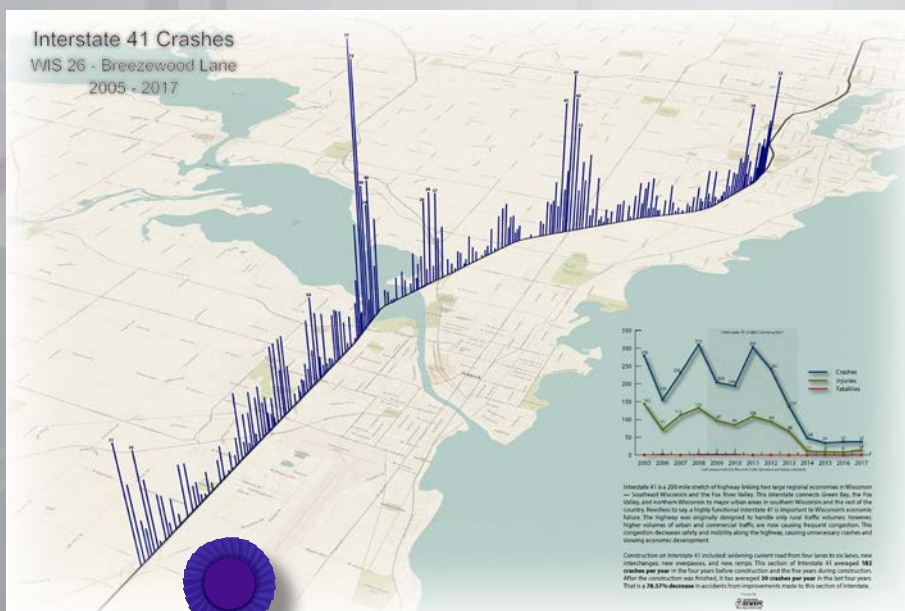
Interstate 41 Crashes
WIS 26 - Breezewood Lane
2005 - 2017

Interstate 41 Under Construction

350
300
250
200
150
100
50
0

2005 2006 2007 2008 2009 2010 2011 2012 2013 2014 2015 2016 2017

Crashes
Injuries
Fatalities

Interstate 41 is a 200-mile stretch of highway linking two large regional economies in Wisconsin — Southeast Wisconsin and the Fox River Valley. This interstate connects Green Bay, the Fox Valley, and northern Wisconsin to major urban areas in southern Wisconsin and the rest of the country. Needless to say, a highly functional Interstate 41 is important to Wisconsin's economic future. The highway was originally designed to handle only rural traffic volumes; however, higher volumes of urban and commercial traffic are now causing frequent congestion. This congestion decreases safety and mobility along the highway, causing unnecessary crashes and slowing economic development.

Construction on Interstate 41 included: widening current road from four lanes to six lanes, new interchanges, new overpasses, and new ramps. This section of Interstate 41 averaged 182 crashes per year in the four years before construction and the five years during construction. After the construction was finished, it has averaged 39 crashes per year in the last four years. That is a 78.57% decrease in accidents from improvements made to this section of interstate.